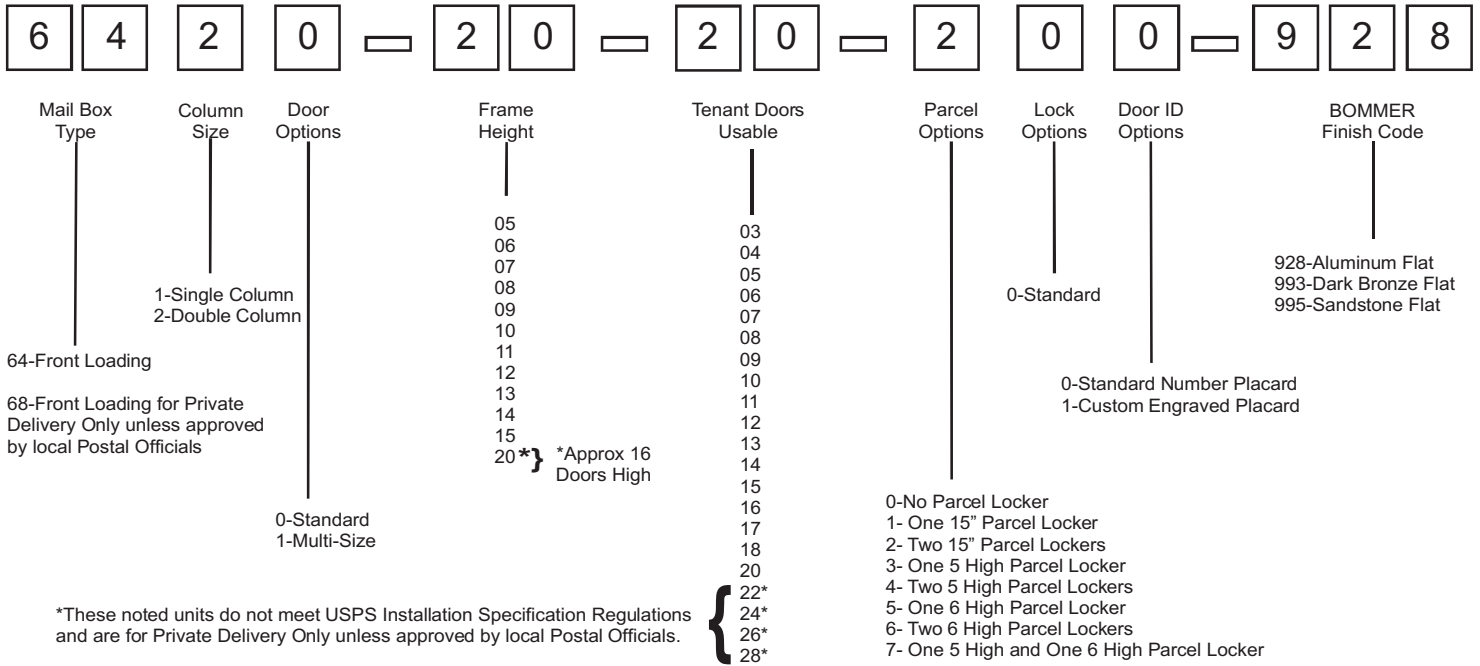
6 4 2 0 – 2 0 – 2 0 – 2 0 0 – 9 2 8

Mail Box Type

Column Size

Door Options

Frame Height

Tenant Doors Usable

Parcel Options

Lock Options

Door ID Options

BOMMER Finish Code

64-Front Loading

68-Front Loading for Private Delivery Only unless approved by local Postal Officials

1-Single Column
2-Double Column

0-Standard
1-Multi-Size

05
06
07
08
09
10
11
12
13
14
15
20*} *Approx 16 Doors High

03
04
05
06
07
08
09
10
11
12
13
14
15
16
17
18
20
22*
24*
26*
28*

*These noted units do not meet USPS Installation Specification Regulations and are for Private Delivery Only unless approved by local Postal Officials.

0-No Parcel Locker
1- One 15" Parcel Locker
2- Two 15" Parcel Lockers
3- One 5 High Parcel Locker
4- Two 5 High Parcel Lockers
5- One 6 High Parcel Locker
6- Two 6 High Parcel Lockers
7- One 5 High and One 6 High Parcel Locker

0-Standard

0-Standard Number Placard
1-Custom Engraved Placard

928-Aluminum Flat
993-Dark Bronze Flat
995-Sandstone Flat